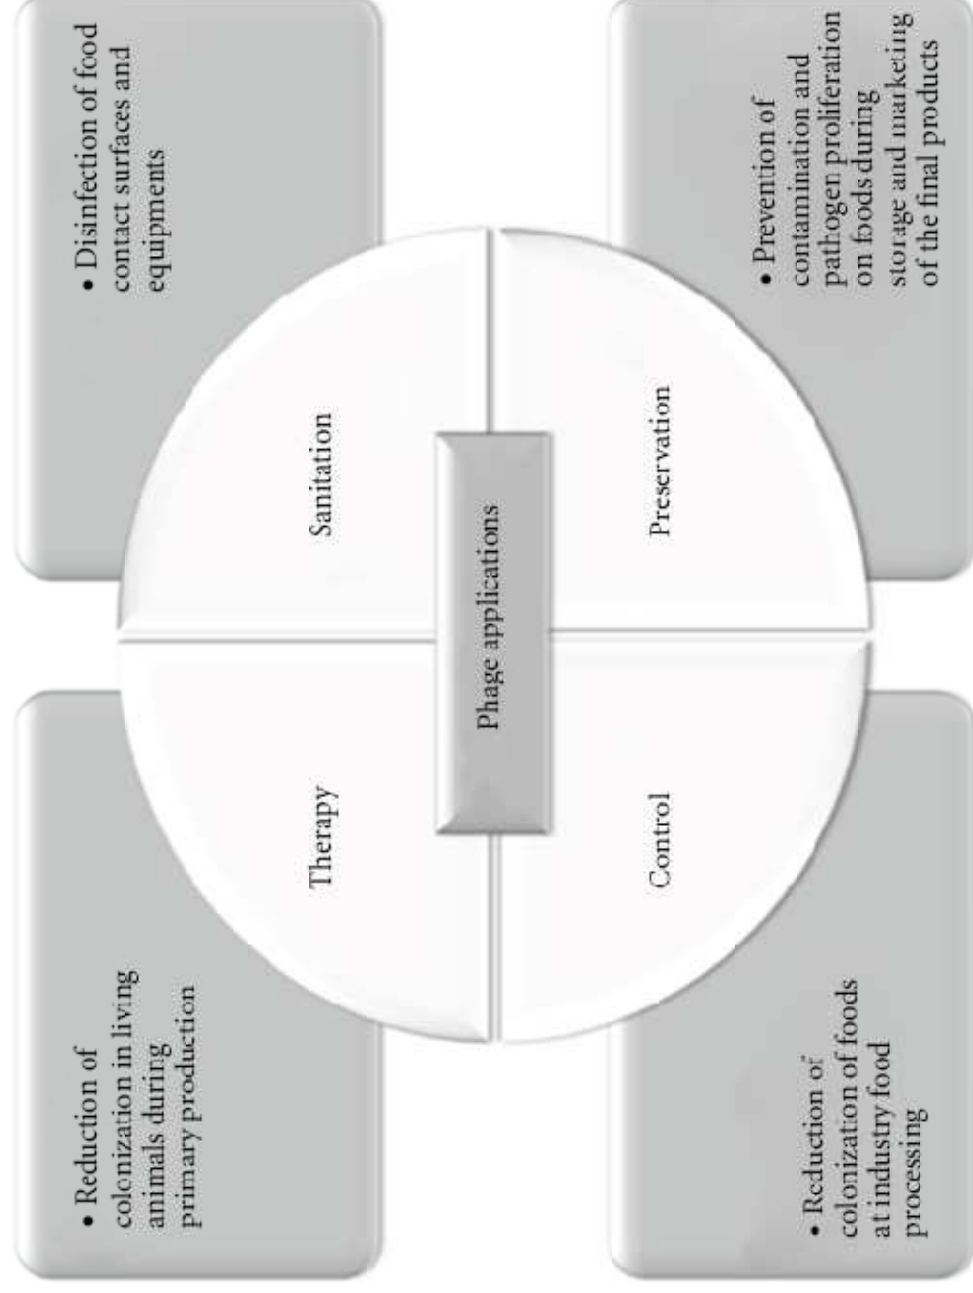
Phage applications

Therapy

• Reduction of colonization in living animals during primary production

Sanitation

• Disinfection of food contact surfaces and equipments

Control

• Reduction of colonization of foods at industry food processing

Preservation

• Prevention of contamination and pathogen proliferation on foods during storage and marketing of the final products